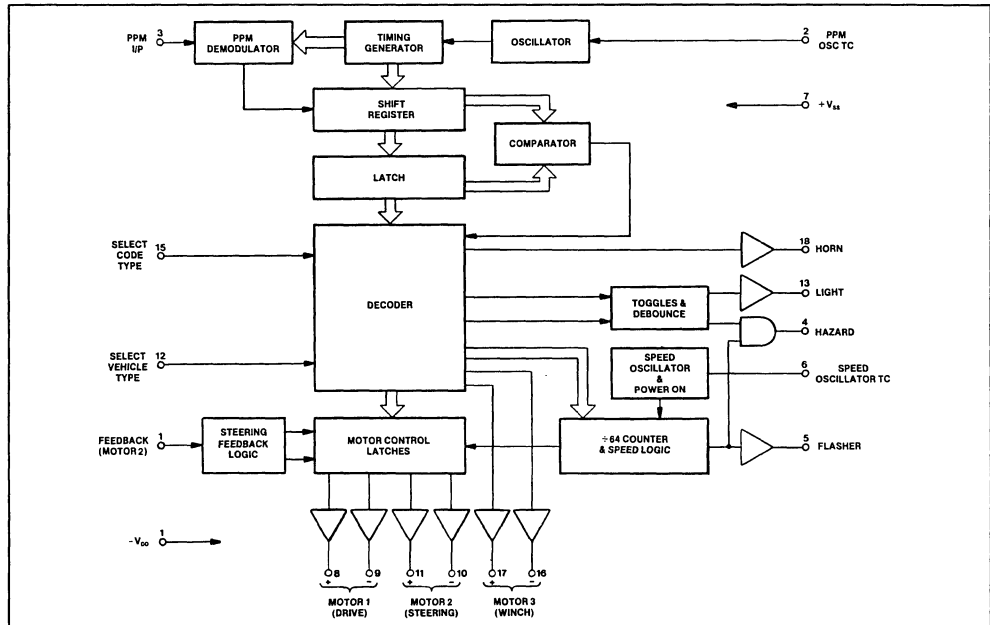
PPM I/P 3
PPM DEMODULATOR
TIMING GENERATOR
OSCILLATOR
2 PPM OSC TC
SHIFT REGISTER
7 $+V_{ss}$
COMPARATOR
LATCH
SELECT CODE TYPE 15
DECODER
18 HORN
13 LIGHT
TOGGLES & DEBOUNCE
4 HAZARD
SELECT VEHICLE TYPE 12
SPEED OSCILLATOR & POWER ON
6 SPEED OSCILLATOR TC
FEEDBACK (MOTOR 2) 1
STEERING FEEDBACK LOGIC
MOTOR CONTROL LATCHES
÷64 COUNTER & SPEED LOGIC
5 FLASHER
$-V_{DD}$ 1
8 + 9 − 11 + 10 − 17 + 16 −
MOTOR 1 (DRIVE)
MOTOR 2 (STEERING)
MOTOR 3 (WINCH)